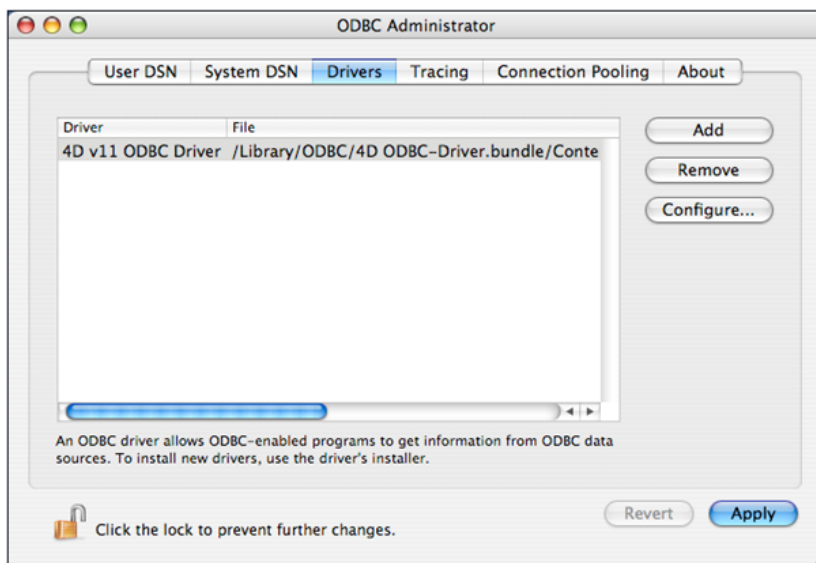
ODBC Administrator

User DSN | System DSN | Drivers | Tracing | Connection Pooling | About

| Driver | File |
|---|---|
| 4D v11 ODBC Driver | /Library/ODBC/4D ODBC-Driver.bundle/Conte |

Add

Remove

Configure...

An ODBC driver allows ODBC-enabled programs to get information from ODBC data sources. To install new drivers, use the driver's installer.

Click the lock to prevent further changes.

Revert

Apply